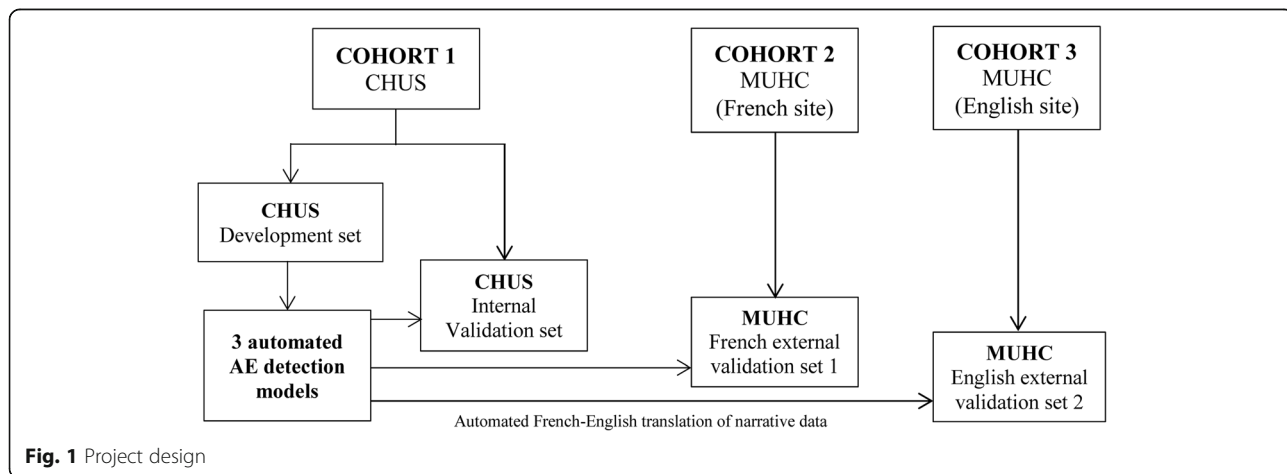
COHORT 1
CHUS

COHORT 2
MUHC
(French site)

COHORT 3
MUHC
(English site)

CHUS
Development set

CHUS
Internal
Validation set

3 automated
AE detection
models

MUHC
French external
validation set 1

MUHC
English external
validation set 2

Automated French-English translation of narrative data

Fig. 1 Project design